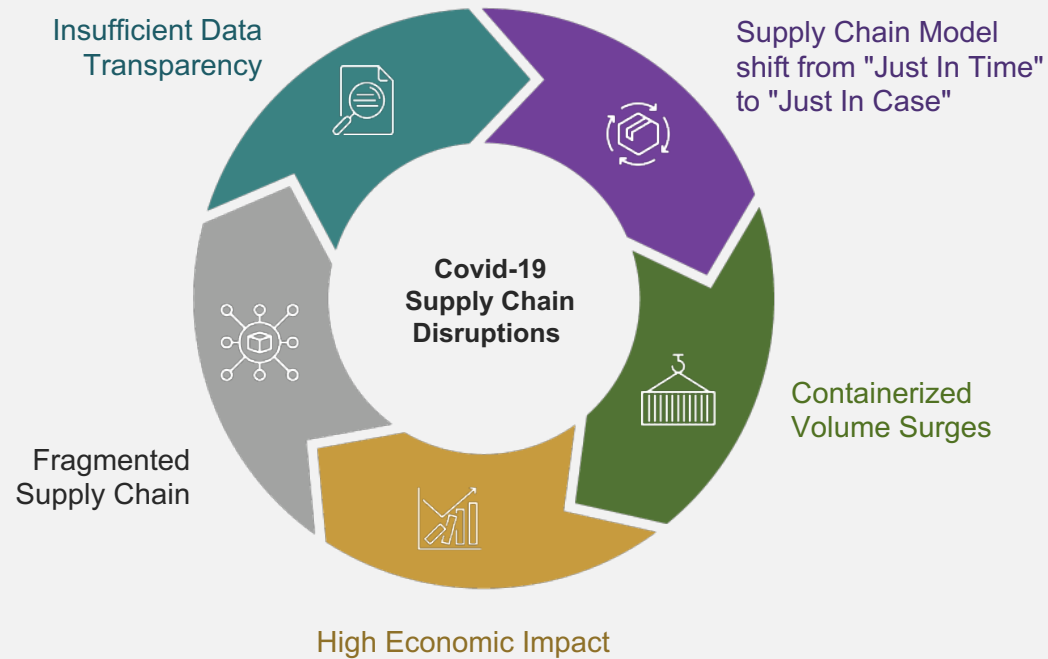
Insufficient Data Transparency

Supply Chain Model shift from "Just In Time" to "Just In Case"

Covid-19 Supply Chain Disruptions

Containerized Volume Surges

High Economic Impact

Fragmented Supply Chain